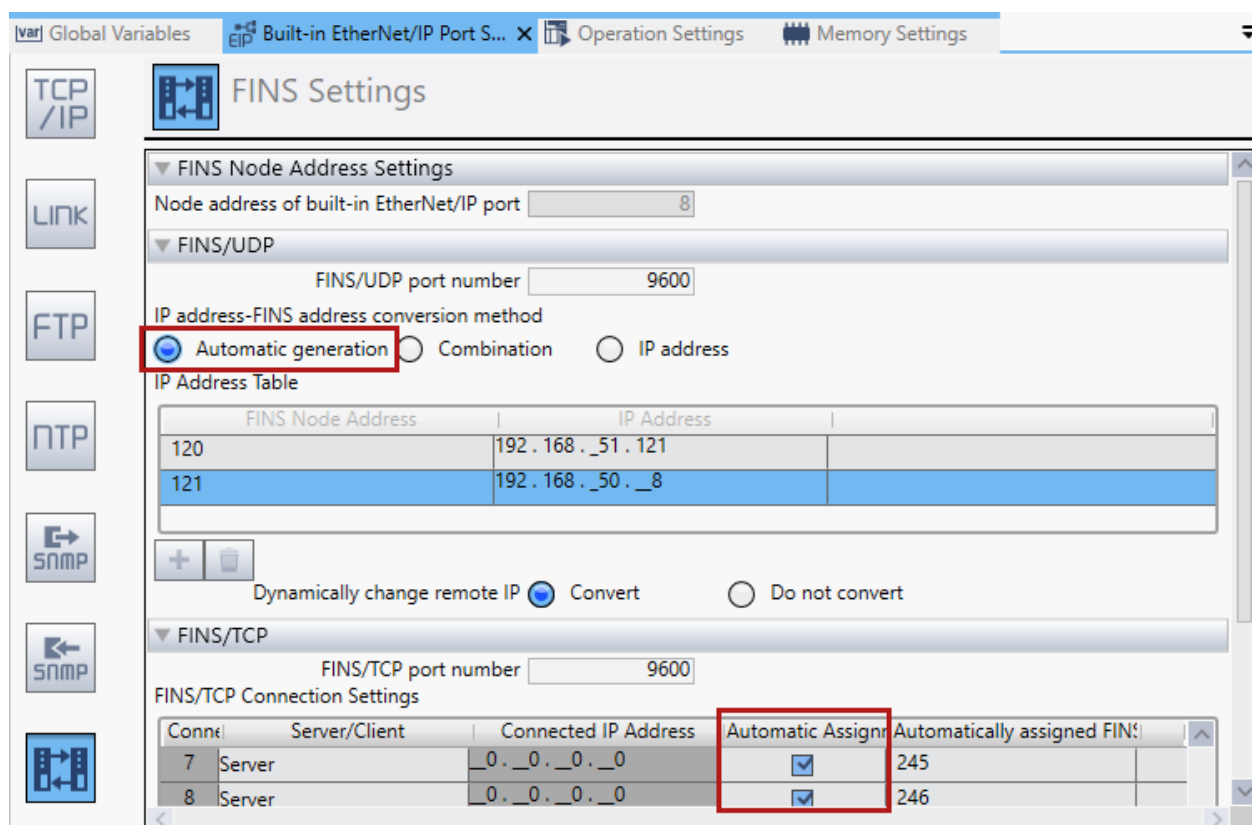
[var] Global Variables EIP Built-in EtherNet/IP Port S... × Operation Settings Memory Settings

TCP/IP

LINK

FTP

NTP

SNMP

SNMP

FINS Settings

FINS Node Address Settings

Node address of built-in EtherNet/IP port 8

FINS/UDP

FINS/UDP port number 9600

IP address-FINS address conversion method

Automatic generation Combination IP address

IP Address Table

| FINS Node Address | IP Address | |
|---|---|---|
| 120 | 192 . 168 . _51 . 121 | |
| 121 | 192 . 168 . _50 . __8 | |

Dynamically change remote IP Convert Do not convert

FINS/TCP

FINS/TCP port number 9600

FINS/TCP Connection Settings

| Conne | Server/Client | Connected IP Address | Automatic Assignr | Automatically assigned FINS |
|---|---|---|---|---|
| 7 | Server | __0 . __0 . __0 . __0 | ☑ | 245 |
| 8 | Server | __0 . __0 . __0 . __0 | ☑ | 246 |